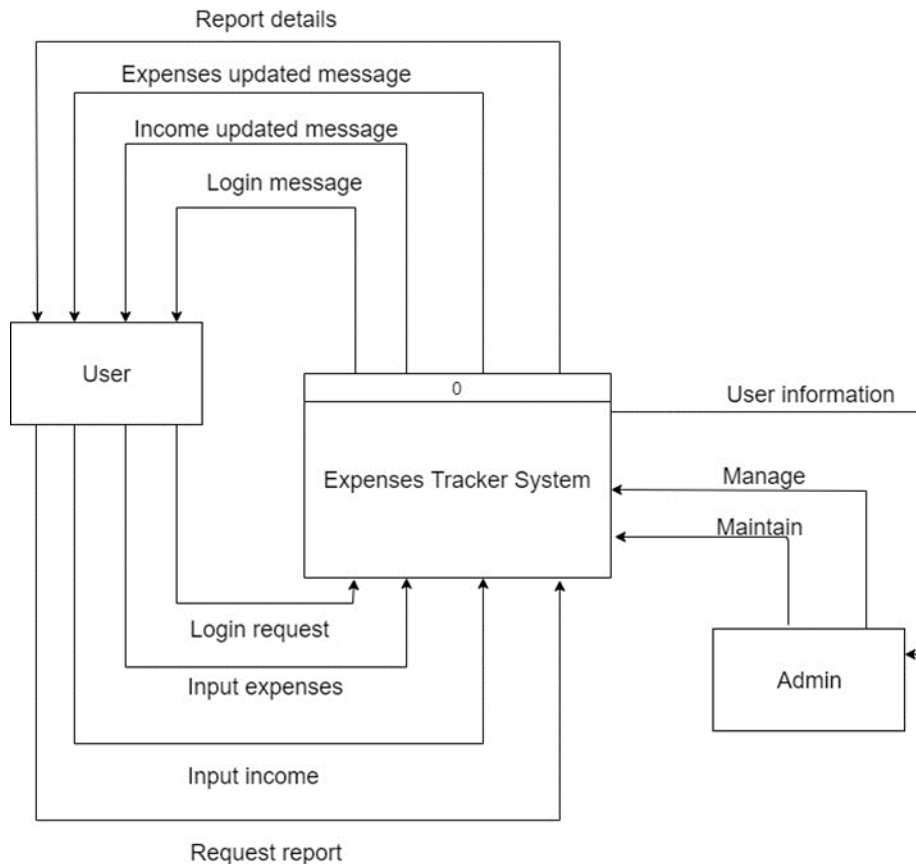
Report details

Expenses updated message

Income updated message

Login message

User

0

Expenses Tracker System

User information

Manage

Maintain

Admin

Login request

Input expenses

Input income

Request report